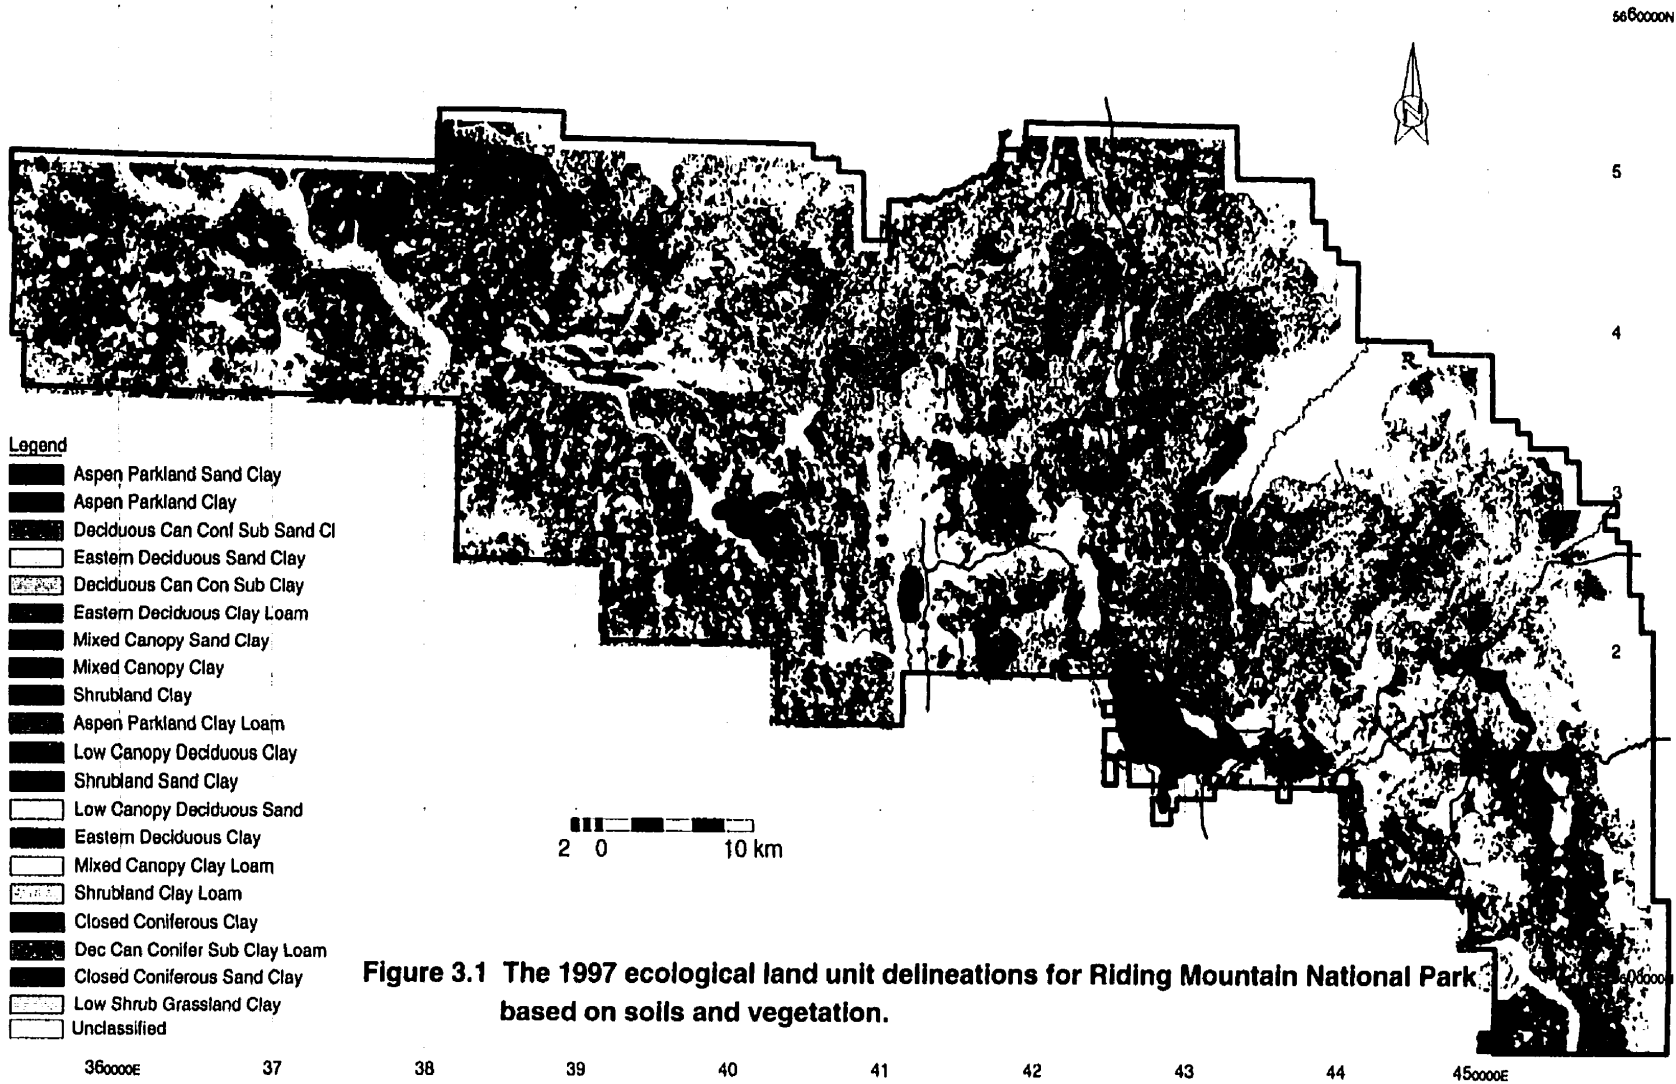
5660000N

5

4

3

2

Legend
Aspen Parkland Sand Clay
Aspen Parkland Clay
Deciduous Can Conf Sub Sand Cl
Eastern Deciduous Sand Clay
Deciduous Can Con Sub Clay
Eastern Deciduous Clay Loam
Mixed Canopy Sand Clay
Mixed Canopy Clay
Shrubland Clay
Aspen Parkland Clay Loam
Low Canopy Deciduous Clay
Shrubland Sand Clay
Low Canopy Deciduous Sand
Eastern Deciduous Clay
Mixed Canopy Clay Loam
Shrubland Clay Loam
Closed Coniferous Clay
Dec Can Conifer Sub Clay Loam
Closed Coniferous Sand Clay
Low Shrub Grassland Clay
Unclassified

2 0 10 km

Figure 3.1 The 1997 ecological land unit delineations for Riding Mountain National Park based on soils and vegetation.

5600000

360000E 37 38 39 40 41 42 43 44 450000E